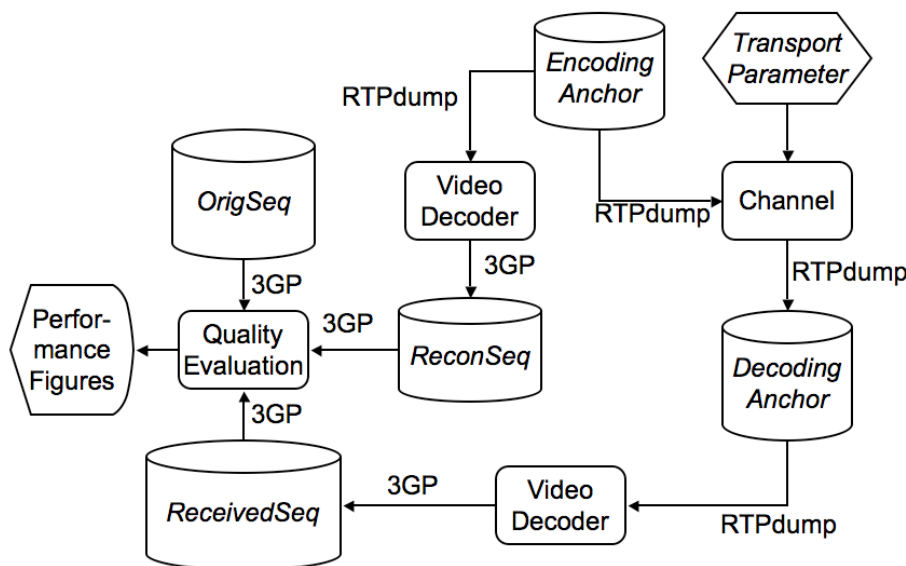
Encoding Anchor

Transport Parameter

RTPdump

OrigSeq

Video Decoder

RTPdump

Channel

3GP

3GP

RTPdump

Performance Figures

Quality Evaluation

3GP

ReconSeq

Decoding Anchor

3GP

ReceivedSeq

3GP

Video Decoder

RTPdump